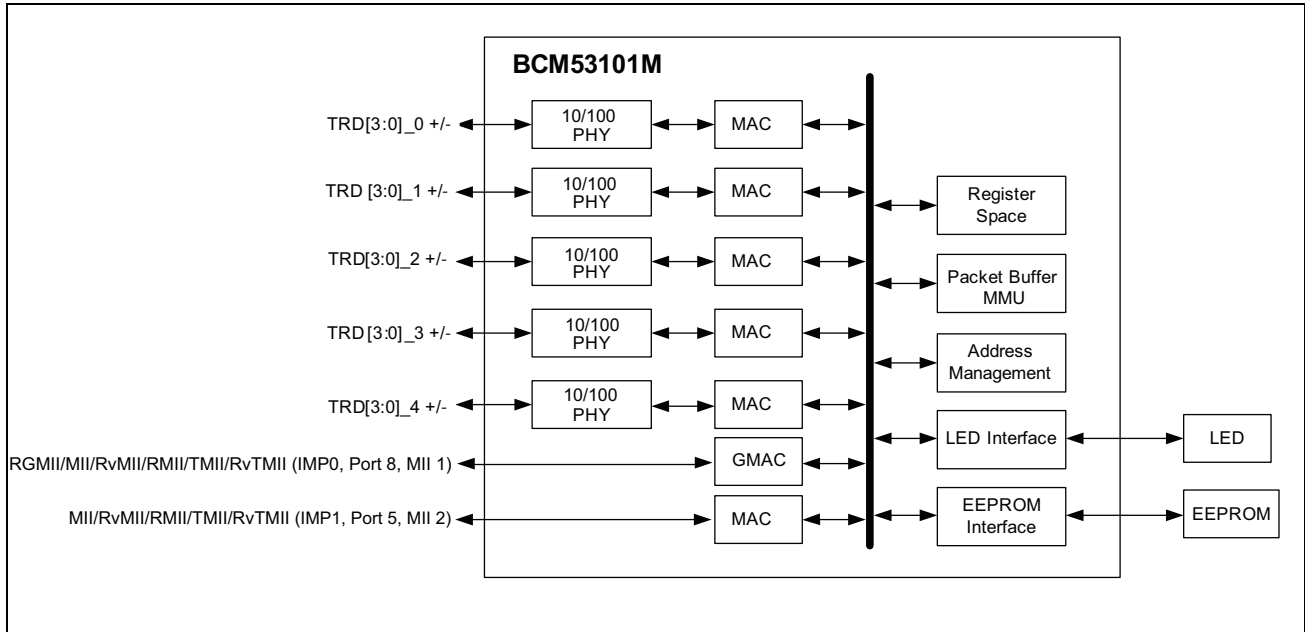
BCM53101M

TRD[3:0]_0 +/-
10/100 PHY
MAC

TRD [3:0]_1 +/-
10/100 PHY
MAC

TRD[3:0]_2 +/-
10/100 PHY
MAC

TRD[3:0]_3 +/-
10/100 PHY
MAC

TRD[3:0]_4 +/-
10/100 PHY
MAC

RGMII/MII/RvMII/RMII/TMII/RvTMII (IMP0, Port 8, MII 1)
GMAC

MII/RvMII/RMII/TMII/RvTMII (IMP1, Port 5, MII 2)
MAC

Register Space

Packet Buffer MMU

Address Management

LED Interface
LED

EEPROM Interface
EEPROM